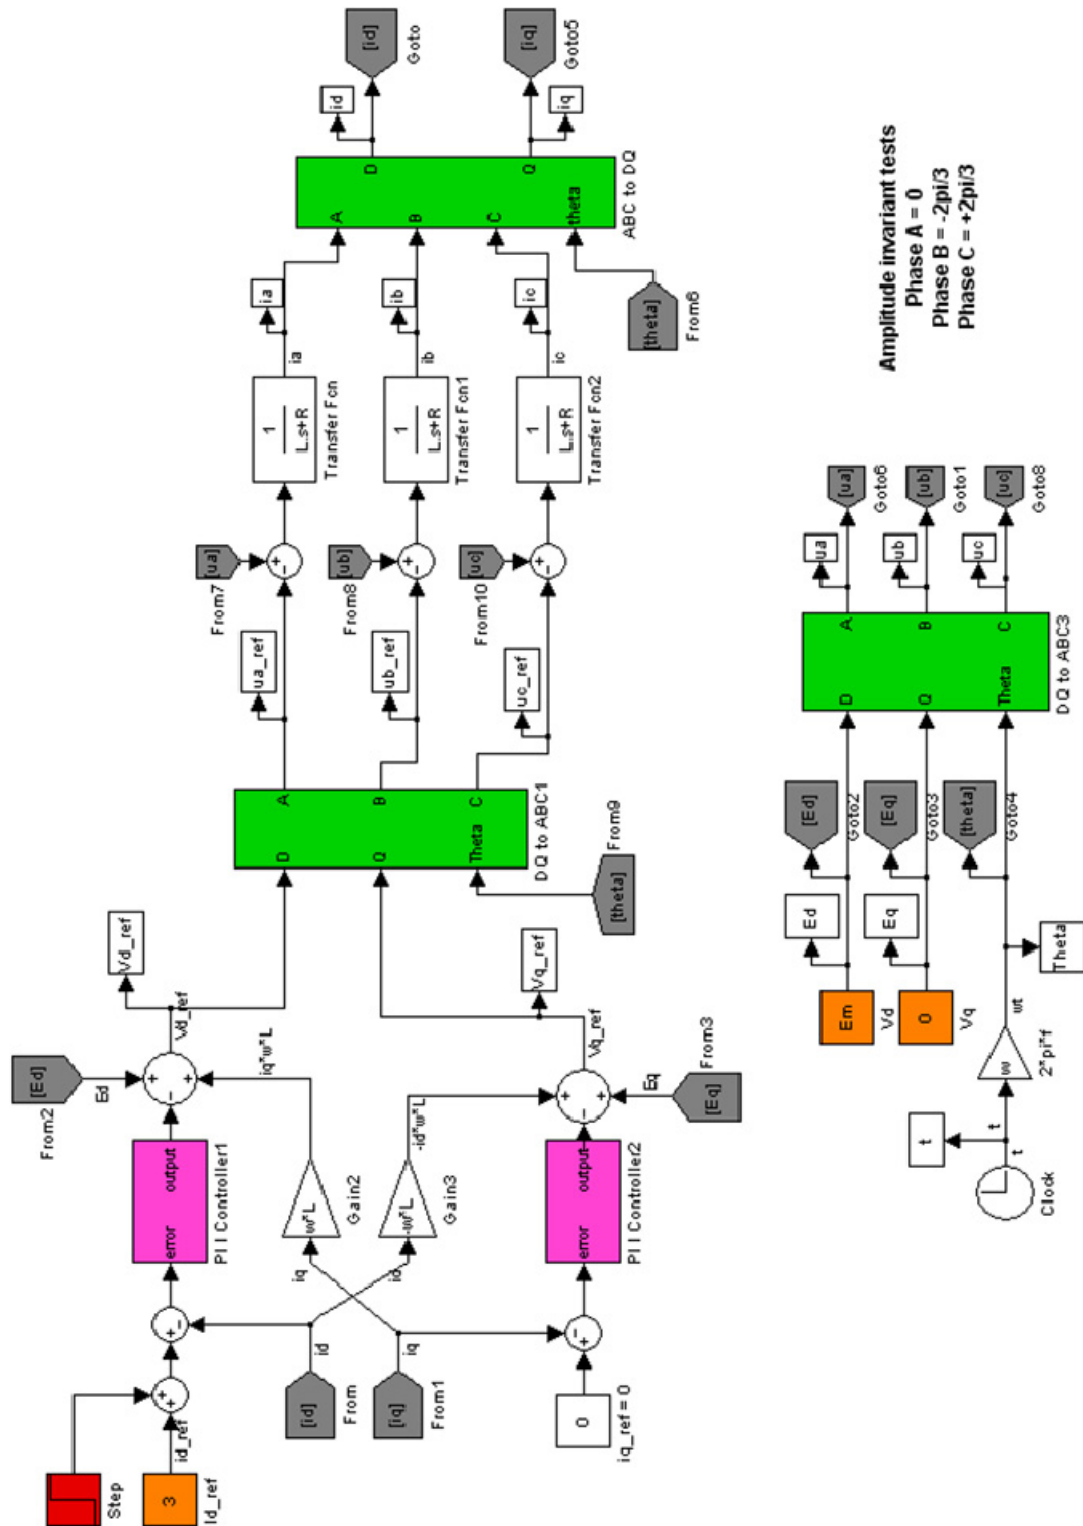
[id]
Goto
[iq]
Goto5
id
iq
D
Q
A
B
C
theta
ABC to DQ
ia
ib
ic
[theta]
From6
ia
ib
ic
$\frac{1}{L.s+R}$
Transfer Fcn
$\frac{1}{L.s+R}$
Transfer Fcn1
$\frac{1}{L.s+R}$
Transfer Fcn2
Amplitude invariant tests
Phase A = 0
Phase B = -2pi/3
Phase C = +2pi/3
[ua]
From7
[ub]
From8
[uc]
From10
ua_ref
ub_ref
uc_ref
D
Q
Theta
A
B
C
DQ to ABC1
[theta]
From9
[ua]
Goto6
[ub]
Goto1
[uc]
Goto8
ua
ub
uc
D
Q
Theta
A
B
C
DQ to ABC3
[Ed]
Goto2
[Eq]
Goto3
[theta]
Goto4
Ed
Eq
Theta
Em
Vd
0
Vq
wt
w
2*pi*f
t
t
t
Clock
Vd_ref
Vd_ref
[Ed]
From2
Ed
iq*w*L
-id*w*L
Vq_ref
Vq_ref
Eq
[Eq]
From3
error
output
PI Controller1
error
output
PI Controller2
w*L
Gain2
-w*L
Gain3
iq
id
id
iq
[id]
From
[iq]
From1
0
iq_ref = 0
Step
3
Id_ref
id_ref